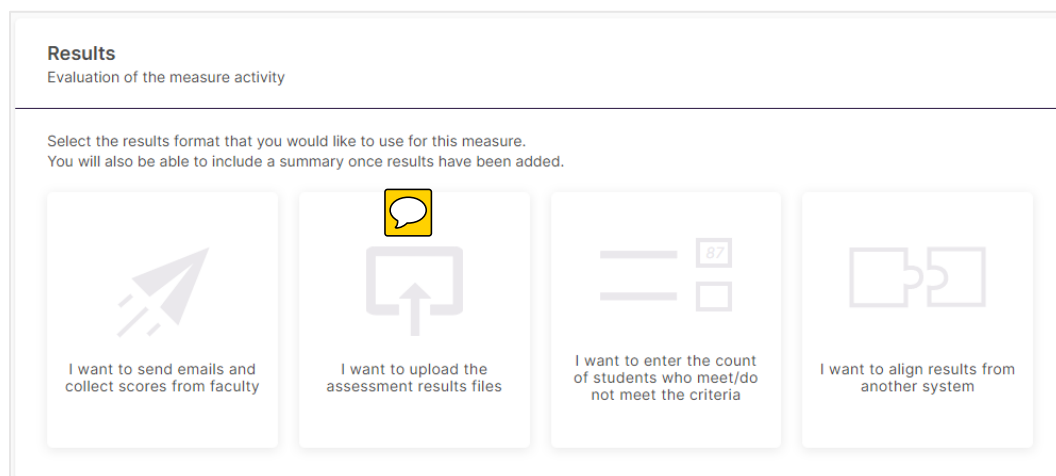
Results
Evaluation of the measure activity

Select the results format that you would like to use for this measure.
You will also be able to include a summary once results have been added.

I want to send emails and collect scores from faculty

I want to upload the assessment results files

87

I want to enter the count of students who meet/do not meet the criteria

I want to align results from another system